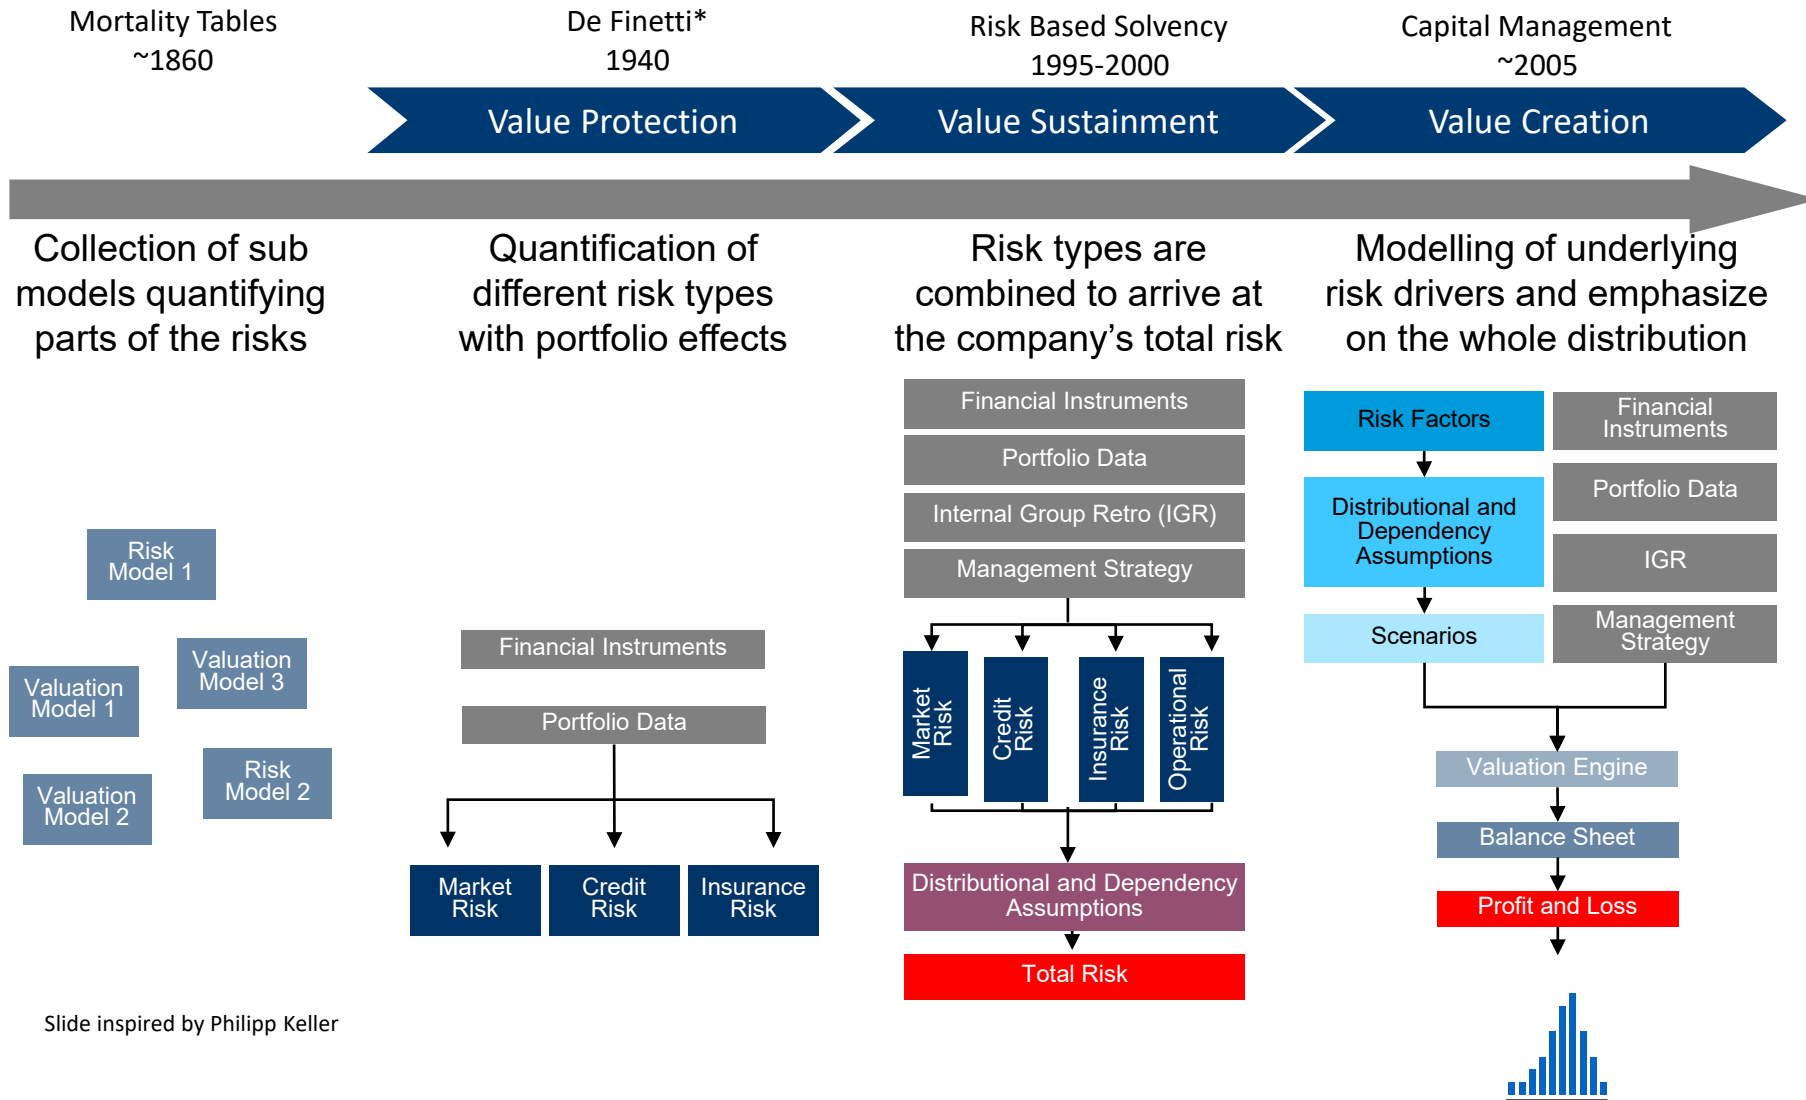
Mortality Tables
~1860

De Finetti*
1940

Risk Based Solvency
1995-2000

Capital Management
~2005

Value Protection

Value Sustainment

Value Creation

Collection of sub models quantifying parts of the risks

Quantification of different risk types with portfolio effects

Risk types are combined to arrive at the company's total risk

Modelling of underlying risk drivers and emphasize on the whole distribution

Risk Model 1

Valuation Model 3

Valuation Model 1

Risk Model 2

Valuation Model 2

Financial Instruments

Portfolio Data

Market Risk

Credit Risk

Insurance Risk

Financial Instruments

Portfolio Data

Internal Group Retro (IGR)

Management Strategy

Market Risk

Credit Risk

Insurance Risk

Operational Risk

Distributional and Dependency Assumptions

Total Risk

Risk Factors

Financial Instruments

Distributional and Dependency Assumptions

Portfolio Data

IGR

Scenarios

Management Strategy

Valuation Engine

Balance Sheet

Profit and Loss

Slide inspired by Philipp Keller